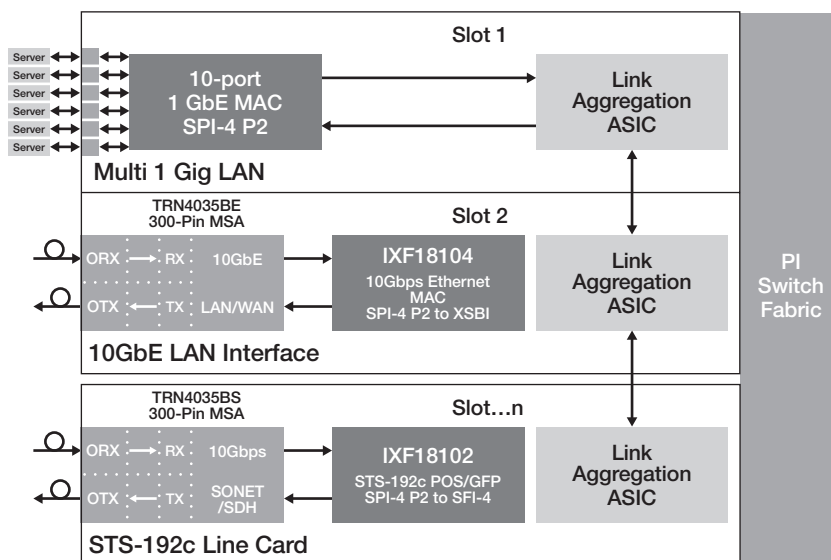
Slot 1

Server
Server
Server
Server
Server
Server

10-port
1 GbE MAC
SPI-4 P2

Link
Aggregation
ASIC

Multi 1 Gig LAN

TRN4035BE
300-Pin MSA

Slot 2

ORX RX 10GbE
OTX TX LAN/WAN

IXF18104
10Gbps Ethernet
MAC
SPI-4 P2 to XSBI

Link
Aggregation
ASIC

PI
Switch
Fabric

10GbE LAN Interface

TRN4035BS
300-Pin MSA

Slot…n

ORX RX 10Gbps
OTX TX SONET
/SDH

IXF18102
STS-192c POS/GFP
SPI-4 P2 to SFI-4

Link
Aggregation
ASIC

STS-192c Line Card